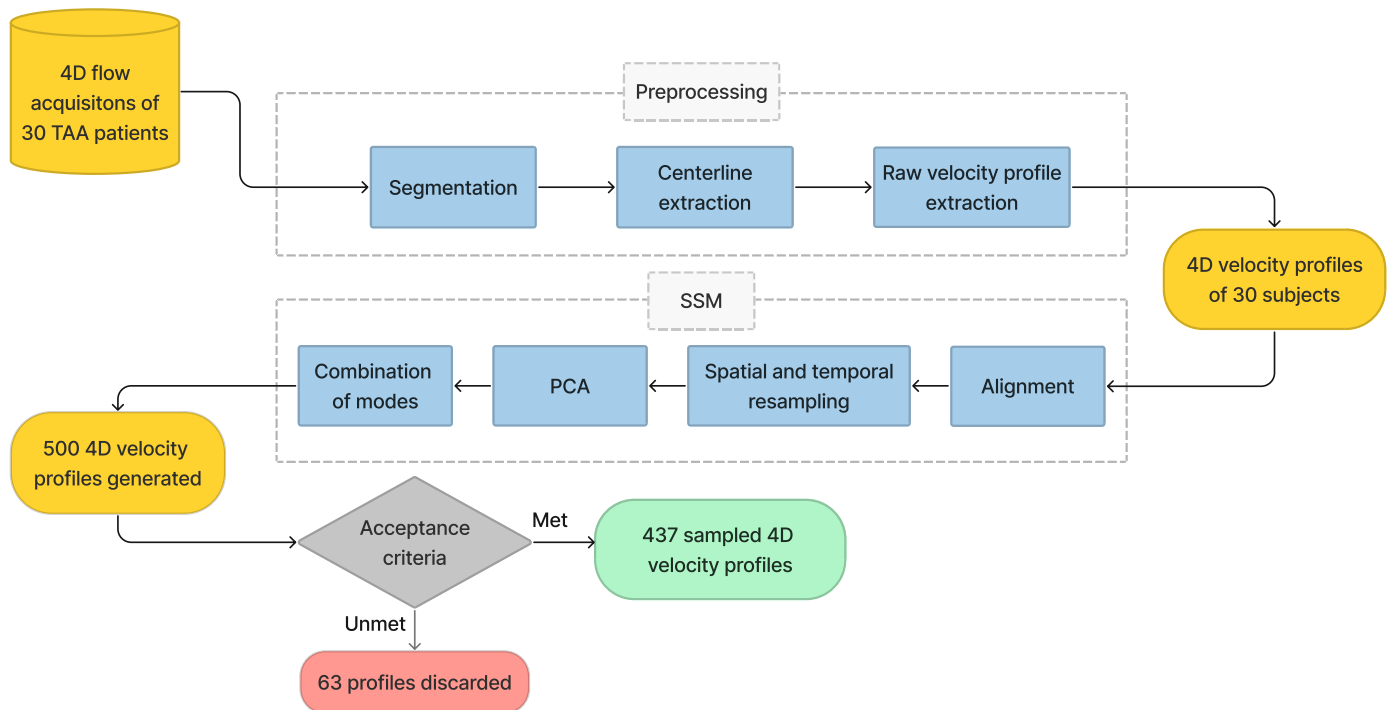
4D flow acquisitons of 30 TAA patients

Preprocessing

Segmentation

Centerline extraction

Raw velocity profile extraction

4D velocity profiles of 30 subjects

SSM

Alignment

Spatial and temporal resampling

PCA

Combination of modes

500 4D velocity profiles generated

Acceptance criteria

Met

437 sampled 4D velocity profiles

Unmet

63 profiles discarded